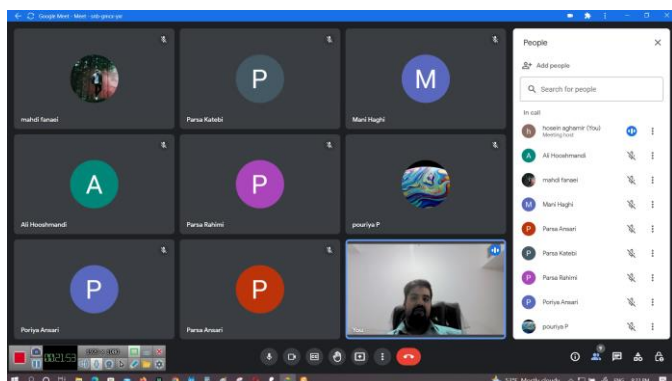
Google Meet - Meet - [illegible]

mahdi fanaei

P

Parsa Katebi

M

Mani Haghi

A

Ali Hooshmandi

P

Parsa Rahimi

pouriya P

P

Poriya Ansari

P

Parsa Ansari

You

People

Add people

Search for people

In call

hosein aghamir (You)
Meeting host

Ali Hooshmandi

mahdi fanaei

Mani Haghi

Parsa Ansari

Parsa Katebi

Parsa Rahimi

Poriya Ansari

pouriya P

00:21:53

9